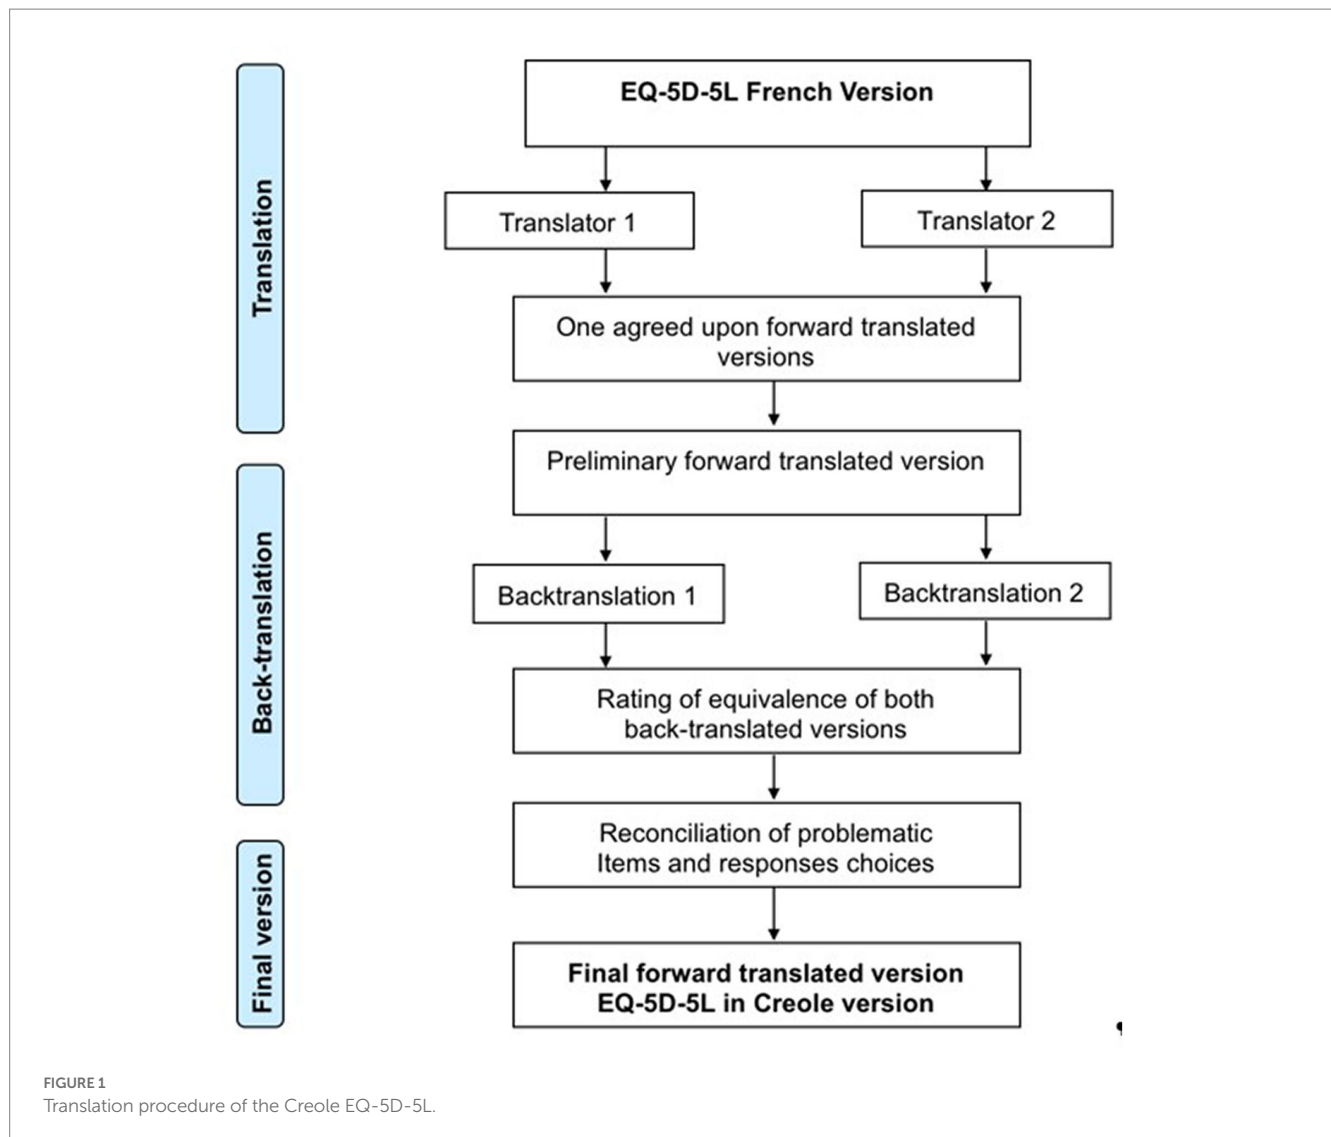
Translation

EQ-5D-5L French Version

Translator 1

Translator 2

One agreed upon forward translated versions

Preliminary forward translated version

Back-translation

Backtranslation 1

Backtranslation 2

Rating of equivalence of both back-translated versions

Reconciliation of problematic Items and responses choices

Final version

Final forward translated version EQ-5D-5L in Creole version

FIGURE 1
Translation procedure of the Creole EQ-5D-5L.